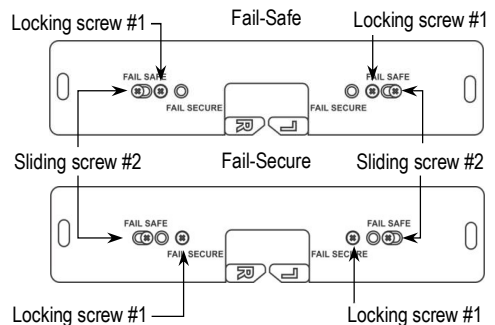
Locking screw #1

Fail-Safe

Locking screw #1

FAIL SAFE

FAIL SECURE

FAIL SECURE

FAIL SAFE

Sliding screw #2

Fail-Secure

Sliding screw #2

FAIL SAFE

FAIL SECURE

FAIL SECURE

FAIL SAFE

Locking screw #1

Locking screw #1